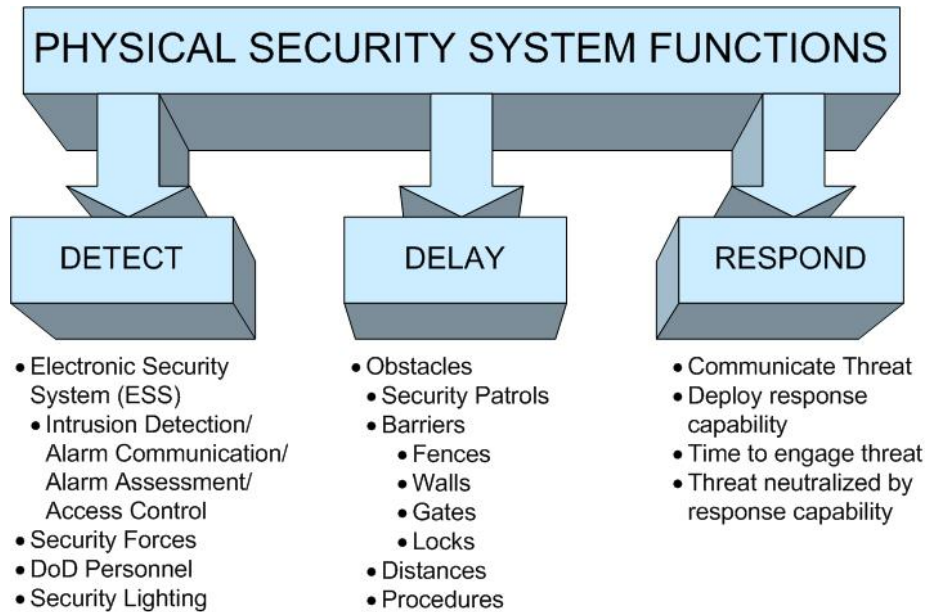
PHYSICAL SECURITY SYSTEM FUNCTIONS

DETECT

DELAY

RESPOND

- Electronic Security System (ESS)
  - Intrusion Detection/ Alarm Communication/ Alarm Assessment/ Access Control
- Security Forces
- DoD Personnel
- Security Lighting

- Obstacles
  - Security Patrols
  - Barriers
    - Fences
    - Walls
    - Gates
    - Locks
- Distances
- Procedures

- Communicate Threat
- Deploy response capability
- Time to engage threat
- Threat neutralized by response capability